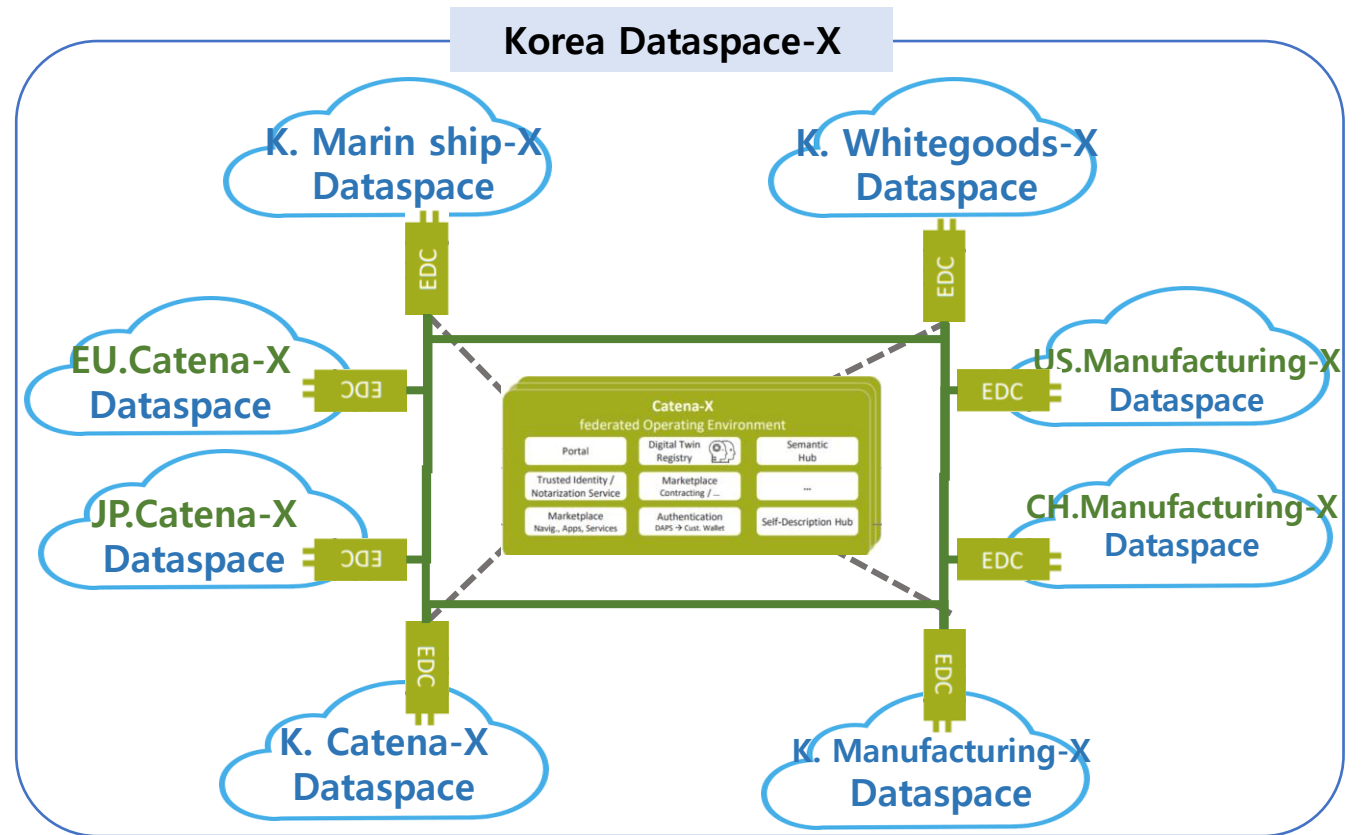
Korea Dataspace-X

K. Marin ship-X Dataspace

K. Whitegoods-X Dataspace

EDC

EDC

EU.Catena-X Dataspace

EDC

US.Manufacturing-X Dataspace

EDC

Catena-X
federated Operating Environment

| Portal | Digital Twin Registry | Semantic Hub |
|---|---|---|
| Trusted Identity / Notarization Service | Marketplace Contracting / ... | ... |
| Marketplace Navig., Apps, Services | Authentication DAPS → Cust. Wallet | Self-Description Hub |

JP.Catena-X Dataspace

EDC

CH.Manufacturing-X Dataspace

EDC

EDC

EDC

K. Catena-X Dataspace

K. Manufacturing-X Dataspace